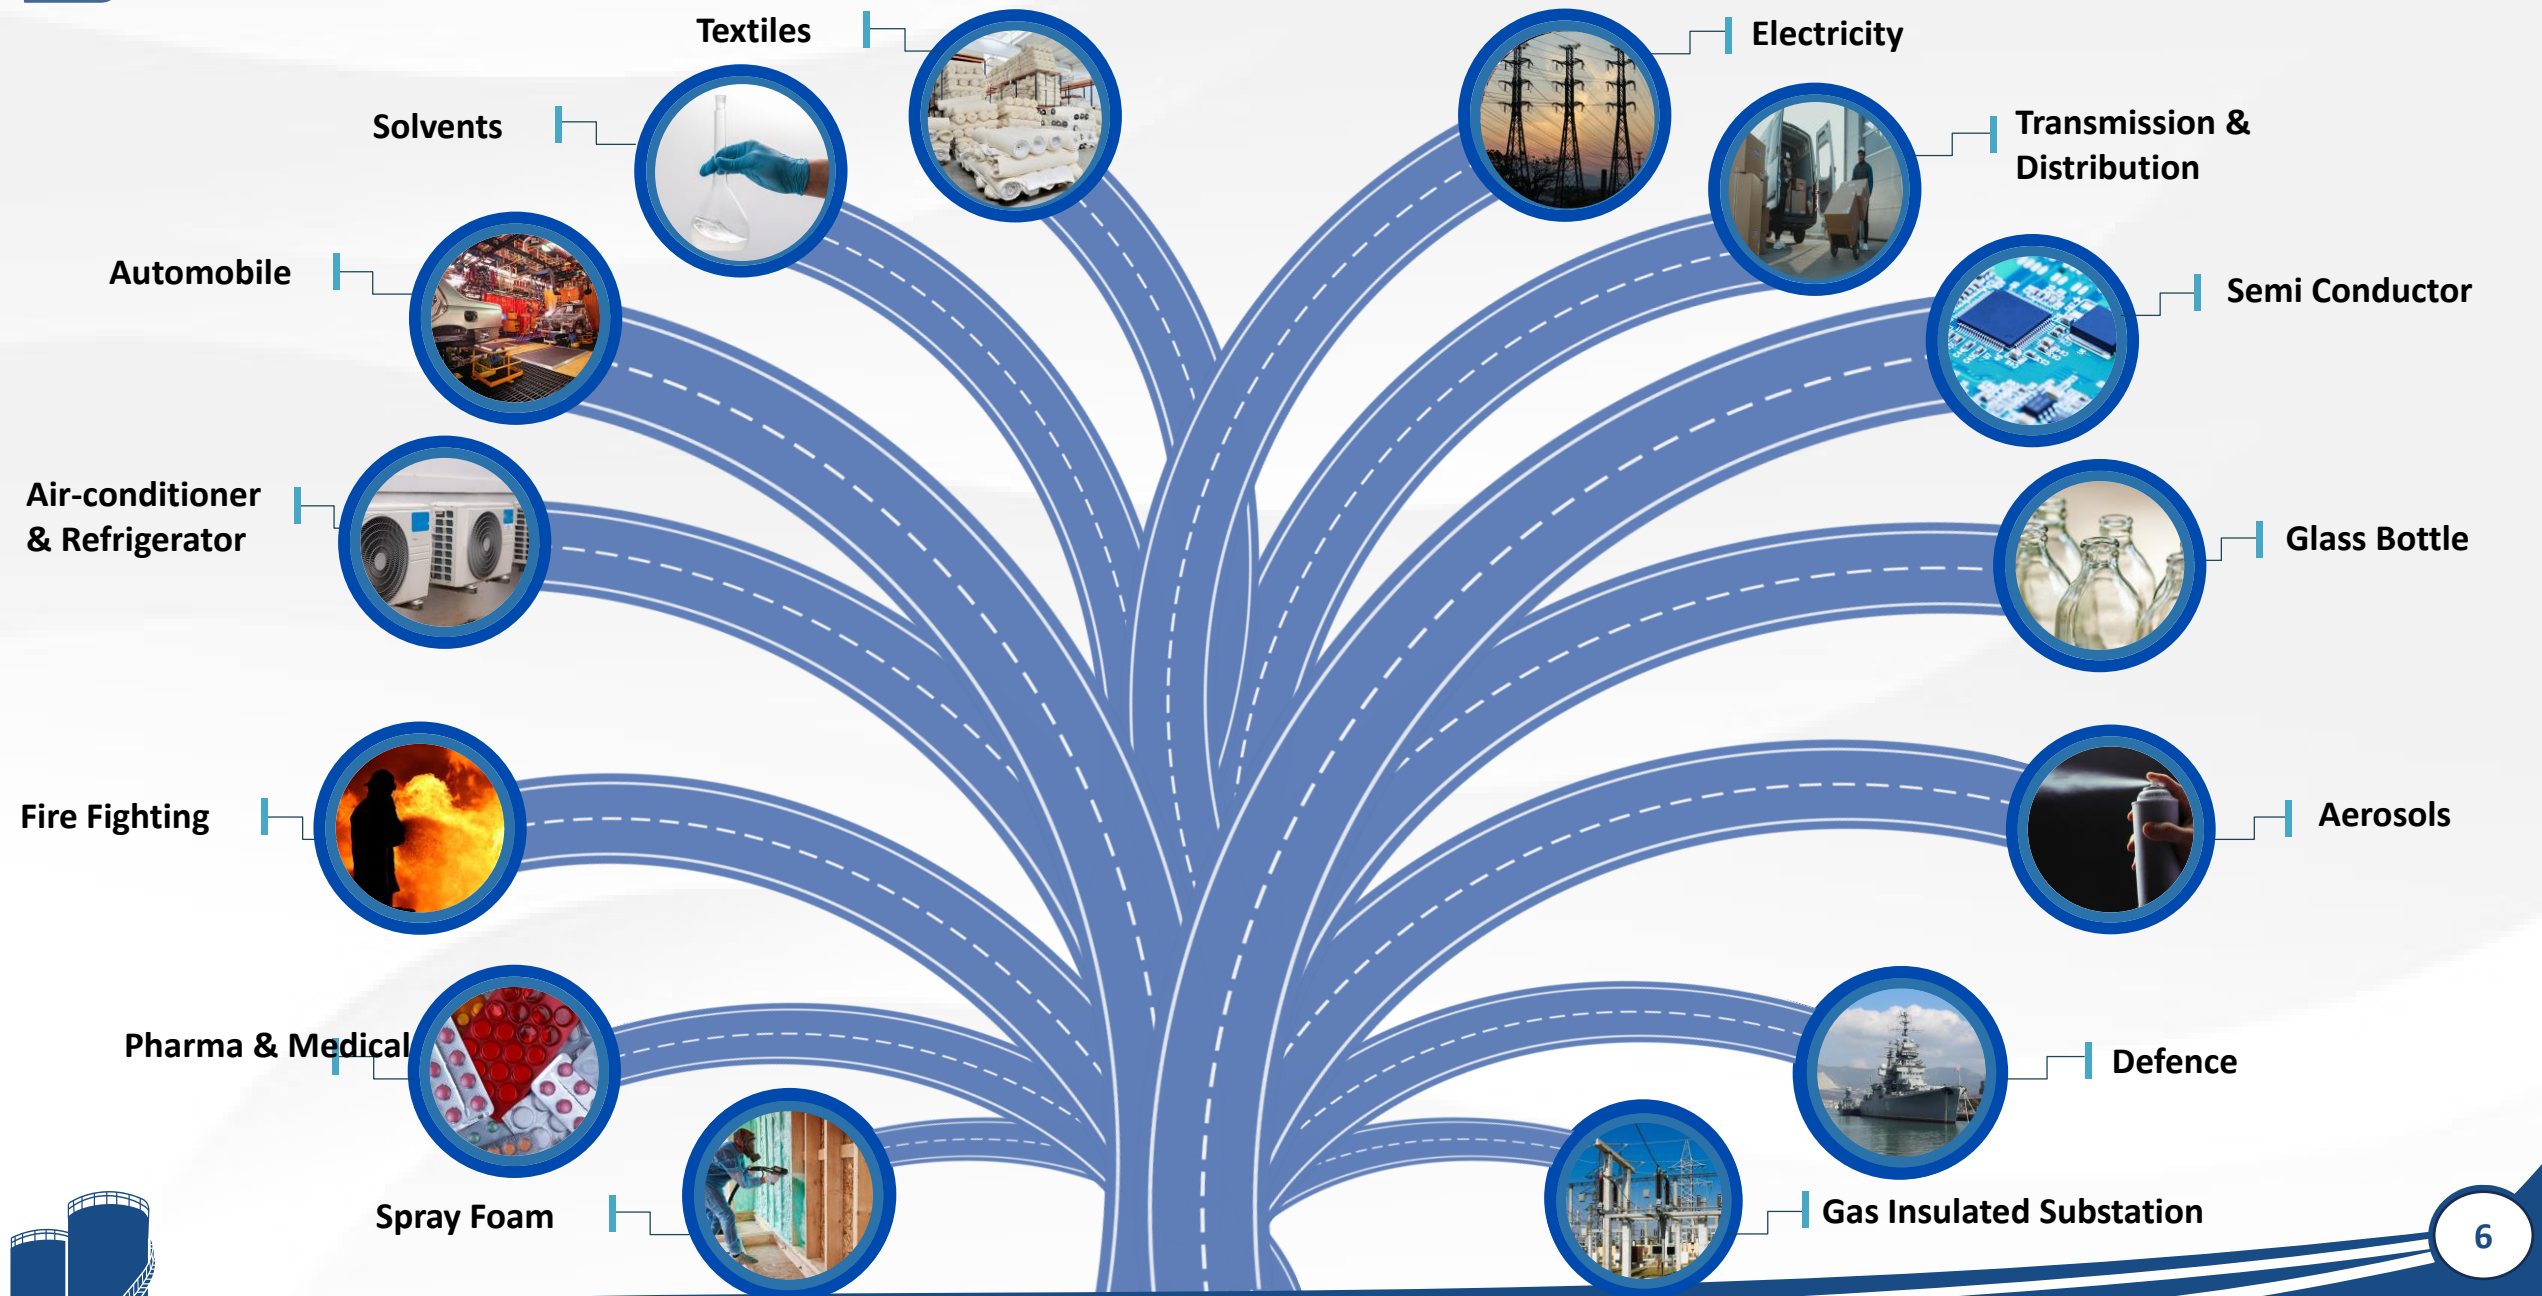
Textiles

Solvents

Automobile

Air-conditioner & Refrigerator

Fire Fighting

Pharma & Medical

Spray Foam

Electricity

Transmission & Distribution

Semi Conductor

Glass Bottle

Aerosols

Defence

Gas Insulated Substation

6